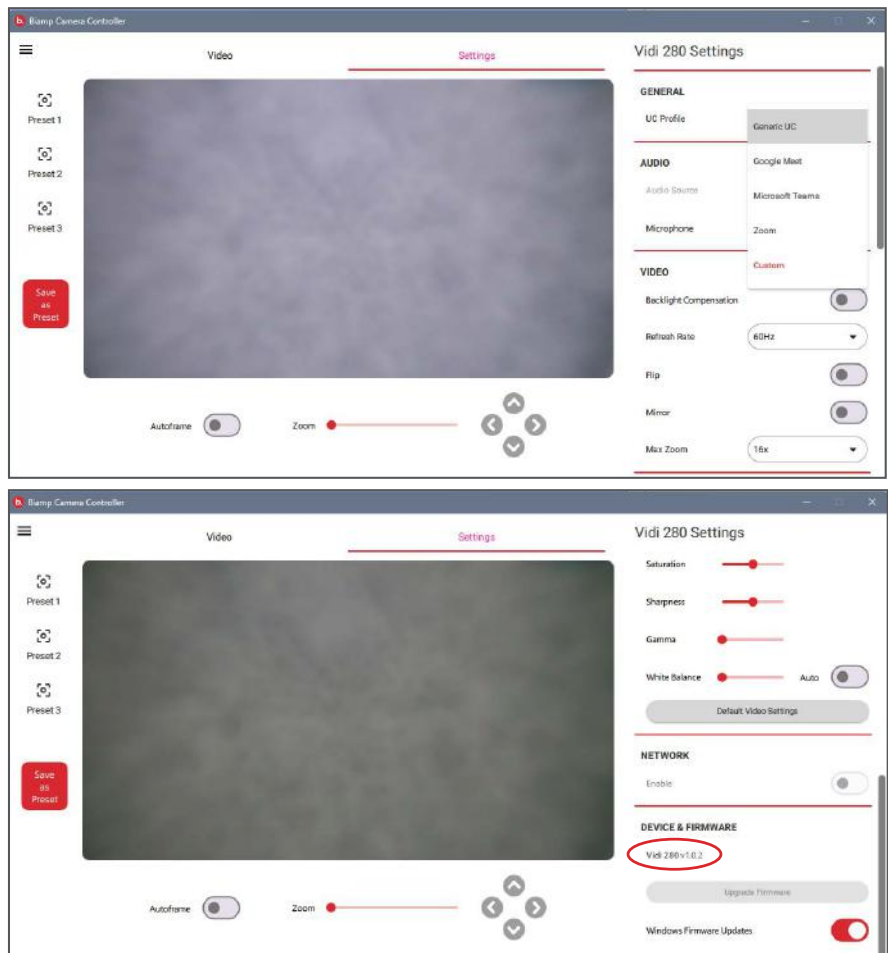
Biamp Camera Controller

Video

Settings

Preset 1

Preset 2

Preset 3

Save as Preset

Autoframe

Zoom

Vidi 280 Settings

GENERAL

UC Profile

Generic UC

Google Meet

Microsoft Teams

Zoom

Custom

AUDIO

Audio Source

Microphone

VIDEO

Backlight Compensation

Refresh Rate

60Hz

Flip

Mirror

Max Zoom

16x

Biamp Camera Controller

Video

Settings

Preset 1

Preset 2

Preset 3

Save as Preset

Autoframe

Zoom

Vidi 280 Settings

Saturation

Sharpness

Gamma

White Balance

Auto

Default Video Settings

NETWORK

Enable

DEVICE & FIRMWARE

Vidi 280 v1.0.2

Upgrade Firmware

Windows Firmware Updates